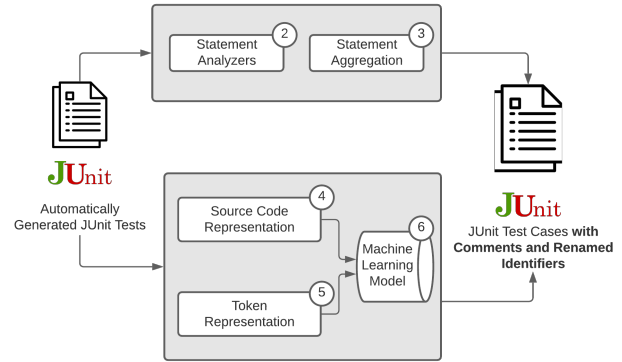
Statement Analyzers 2

Statement Aggregation 3

JUnit

Automatically Generated JUnit Tests

Source Code Representation 4

Token Representation 5

Machine Learning Model 6

JUnit

JUnit Test Cases **with Comments and Renamed Identifiers**